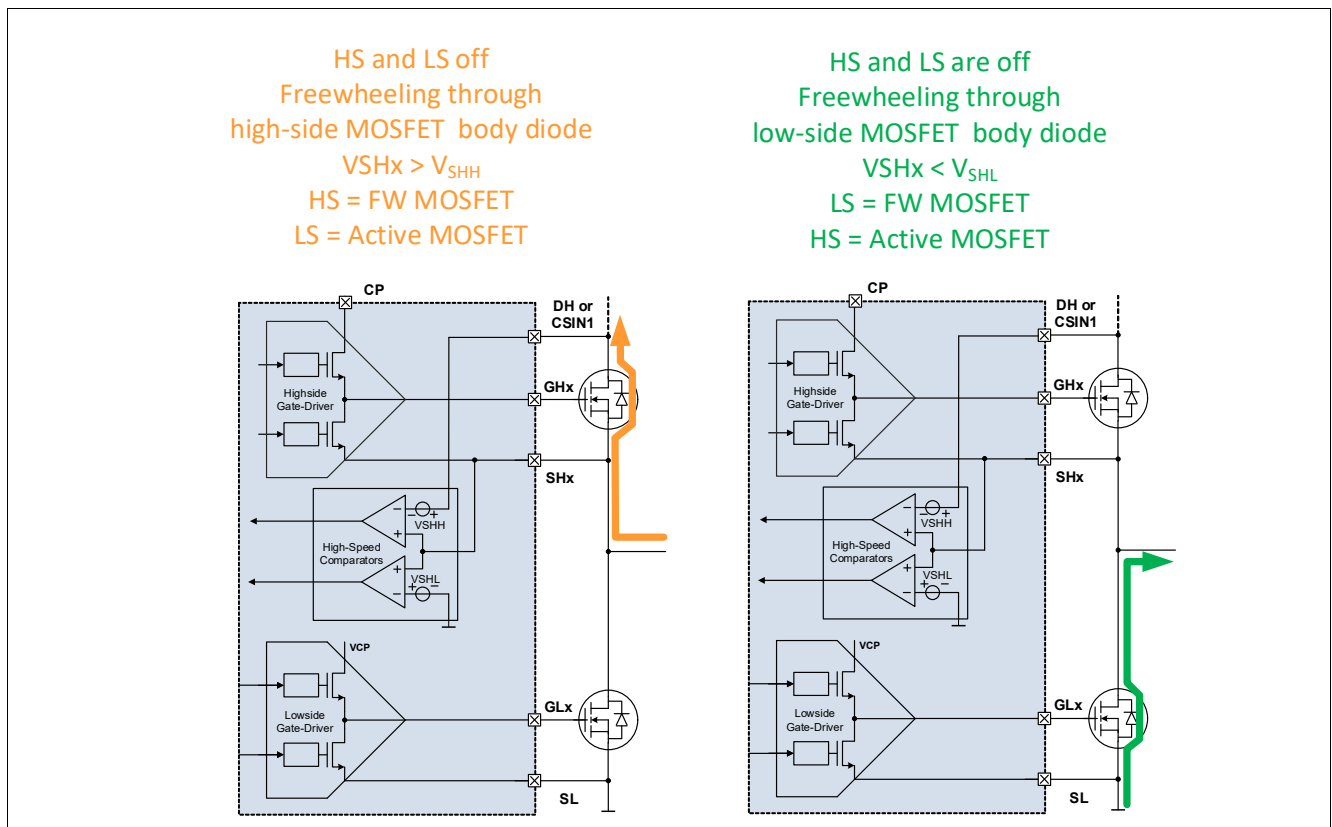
HS and LS off
Freewheeling through
high-side MOSFET body diode
VSHx > $V_{SHH}$
HS = FW MOSFET
LS = Active MOSFET

CP
DH or CSIN1
GHx
Highside Gate-Driver
SHx
VSHH
High-Speed Comparators
VSHL
VCP
Lowside Gate-Driver
GLx
SL

HS and LS are off
Freewheeling through
low-side MOSFET body diode
VSHx < $V_{SHL}$
LS = FW MOSFET
HS = Active MOSFET

CP
DH or CSIN1
GHx
Highside Gate-Driver
SHx
VSHH
High-Speed Comparators
VSHL
VCP
Lowside Gate-Driver
GLx
SL